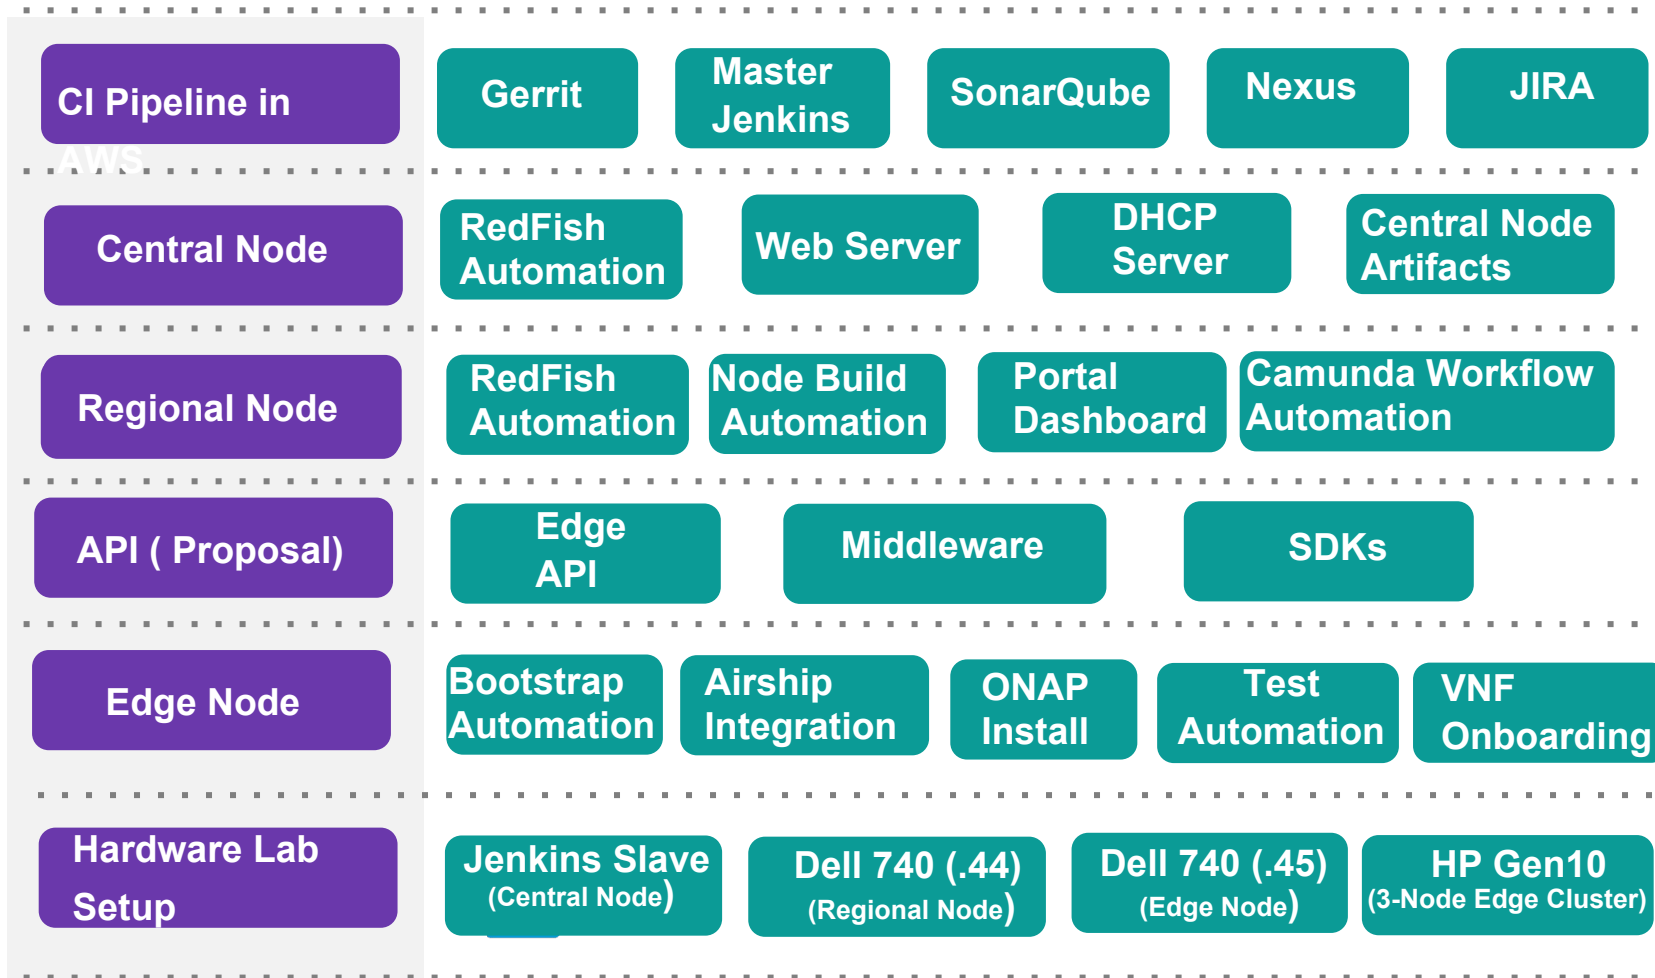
CI Pipeline in AWS

Gerrit

Master Jenkins

SonarQube

Nexus

JIRA

Central Node

RedFish Automation

Web Server

DHCP Server

Central Node Artifacts

Regional Node

RedFish Automation

Node Build Automation

Portal Dashboard

Camunda Workflow Automation

API ( Proposal)

Edge API

Middleware

SDKs

Edge Node

Bootstrap Automation

Airship Integration

ONAP Install

Test Automation

VNF Onboarding

Hardware Lab Setup

Jenkins Slave (Central Node)

Dell 740 (.44) (Regional Node)

Dell 740 (.45) (Edge Node)

HP Gen10 (3-Node Edge Cluster)